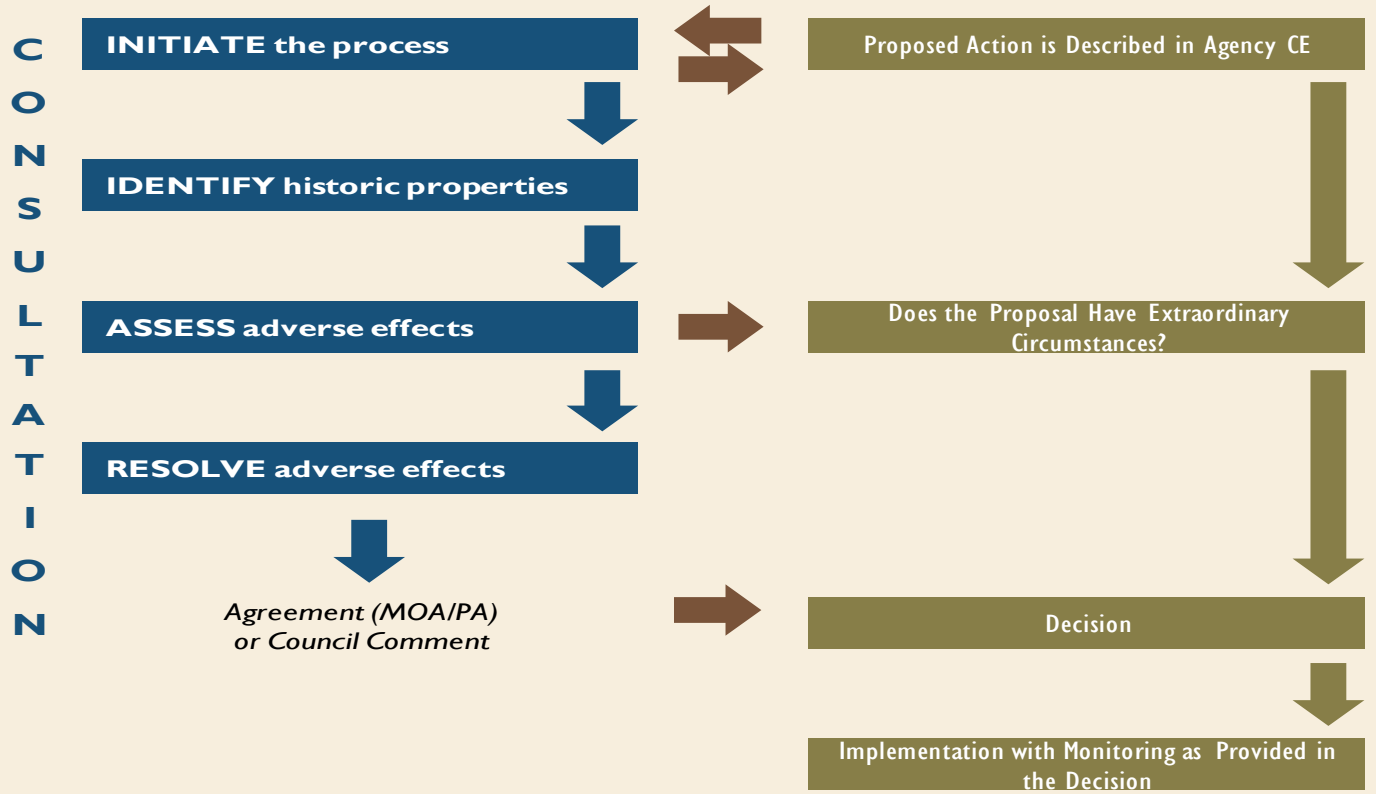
C O N S U L T A T I O N

INITIATE the process

IDENTIFY historic properties

ASSESS adverse effects

RESOLVE adverse effects

Agreement (MOA/PA) or Council Comment

Proposed Action is Described in Agency CE

Does the Proposal Have Extraordinary Circumstances?

Decision

Implementation with Monitoring as Provided in the Decision